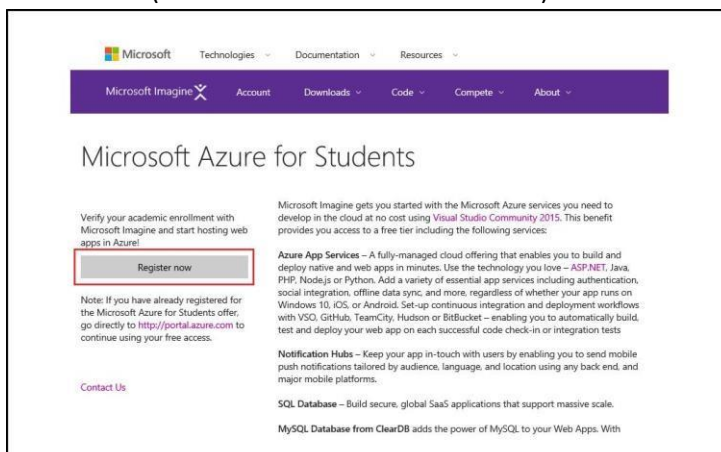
Microsoft Technologies Documentation Resources

Microsoft Imagine Account Downloads Code Compete About

Microsoft Azure for Students

Verify your academic enrollment with Microsoft Imagine and start hosting web apps in Azure!

Register now

Note: If you have already registered for the Microsoft Azure for Students offer, go directly to http://portal.azure.com to continue using your free access.

Contact Us

Microsoft Imagine gets you started with the Microsoft Azure services you need to develop in the cloud at no cost using Visual Studio Community 2015. This benefit provides you access to a free tier including the following services:

Azure App Services – A fully-managed cloud offering that enables you to build and deploy native and web apps in minutes. Use the technology you love – ASP.NET, Java, PHP, Node.js or Python. Add a variety of essential app services including authentication, social integration, offline data sync, and more, regardless of whether your app runs on Windows 10, iOS, or Android. Set-up continuous integration and deployment workflows with VSO, GitHub, TeamCity, Hudson or BitBucket – enabling you to automatically build, test and deploy your web app on each successful code check-in or integration tests

Notification Hubs – Keep your app in-touch with users by enabling you to send mobile push notifications tailored by audience, language, and location using any back end, and major mobile platforms.

SQL Database – Build secure, global SaaS applications that support massive scale.

MySQL Database from ClearDB adds the power of MySQL to your Web Apps. With